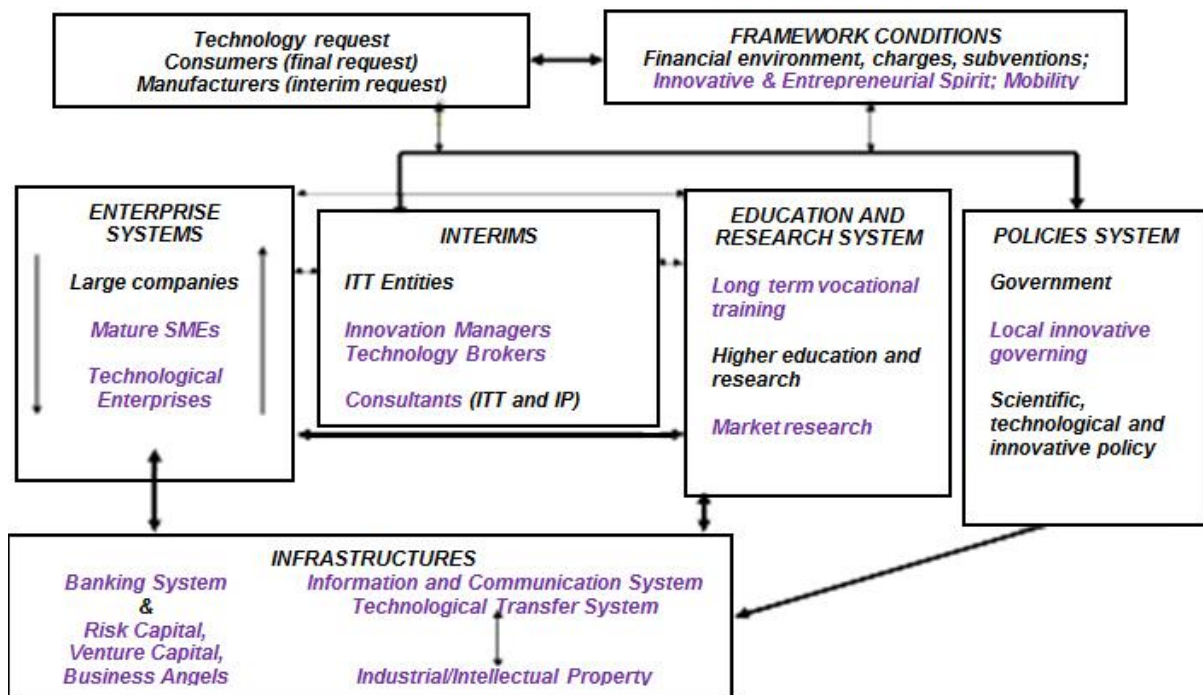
Technology request
Consumers (final request)
Manufacturers (interim request)

FRAMEWORK CONDITIONS
Financial environment, charges, subventions;
Innovative & Entrepreneurial Spirit; Mobility

ENTERPRISE SYSTEMS

Large companies

Mature SMEs

Technological Enterprises

INTERIMS

ITT Entities

Innovation Managers
Technology Brokers

Consultants (ITT and IP)

EDUCATION AND RESEARCH SYSTEM

Long term vocational training

Higher education and research

Market research

POLICIES SYSTEM

Government

Local innovative governing

Scientific, technological and innovative policy

INFRASTRUCTURES

Banking System
&
Risk Capital,
Venture Capital,
Business Angels

Information and Communication System
Technological Transfer System

Industrial/Intellectual Property